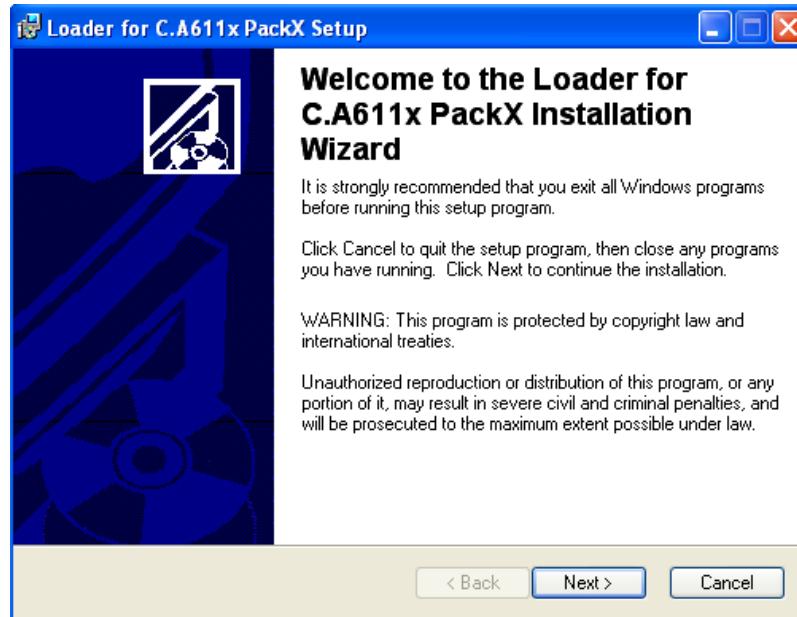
Loader for C.A611x PackX Setup

Welcome to the Loader for C.A611x PackX Installation Wizard

It is strongly recommended that you exit all Windows programs before running this setup program.

Click Cancel to quit the setup program, then close any programs you have running. Click Next to continue the installation.

WARNING: This program is protected by copyright law and international treaties.

Unauthorized reproduction or distribution of this program, or any portion of it, may result in severe civil and criminal penalties, and will be prosecuted to the maximum extent possible under law.

< Back Next > Cancel